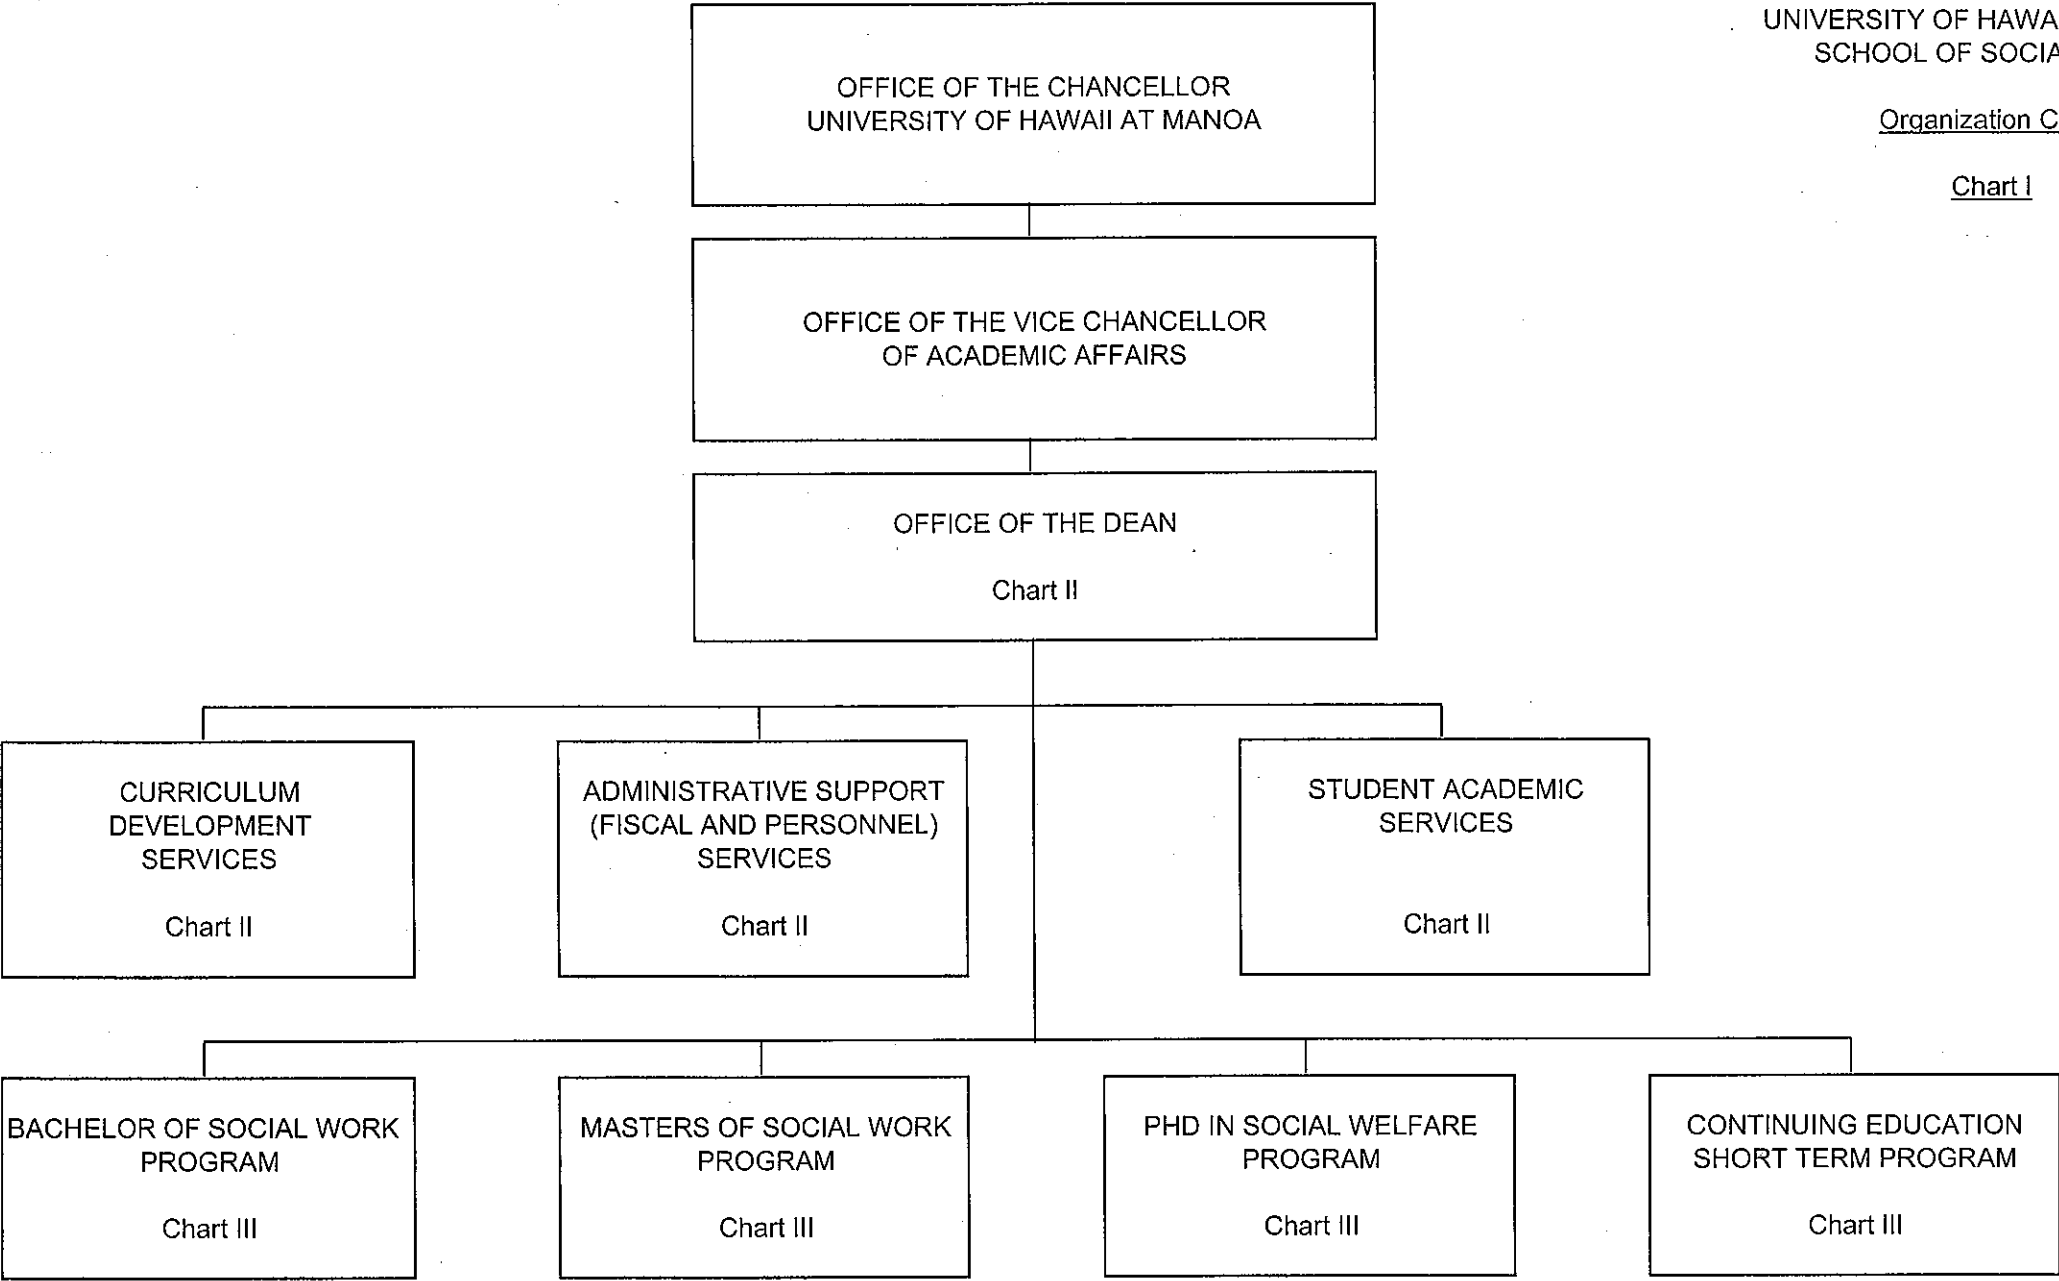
UNIVERSITY OF HAWA
SCHOOL OF SOCIA

Organization C

Chart I

OFFICE OF THE CHANCELLOR
UNIVERSITY OF HAWAII AT MANOA

OFFICE OF THE VICE CHANCELLOR
OF ACADEMIC AFFAIRS

OFFICE OF THE DEAN

Chart II

CURRICULUM DEVELOPMENT SERVICES

Chart II

ADMINISTRATIVE SUPPORT (FISCAL AND PERSONNEL) SERVICES

Chart II

STUDENT ACADEMIC SERVICES

Chart II

BACHELOR OF SOCIAL WORK PROGRAM

Chart III

MASTERS OF SOCIAL WORK PROGRAM

Chart III

PHD IN SOCIAL WELFARE PROGRAM

Chart III

CONTINUING EDUCATION SHORT TERM PROGRAM

Chart III